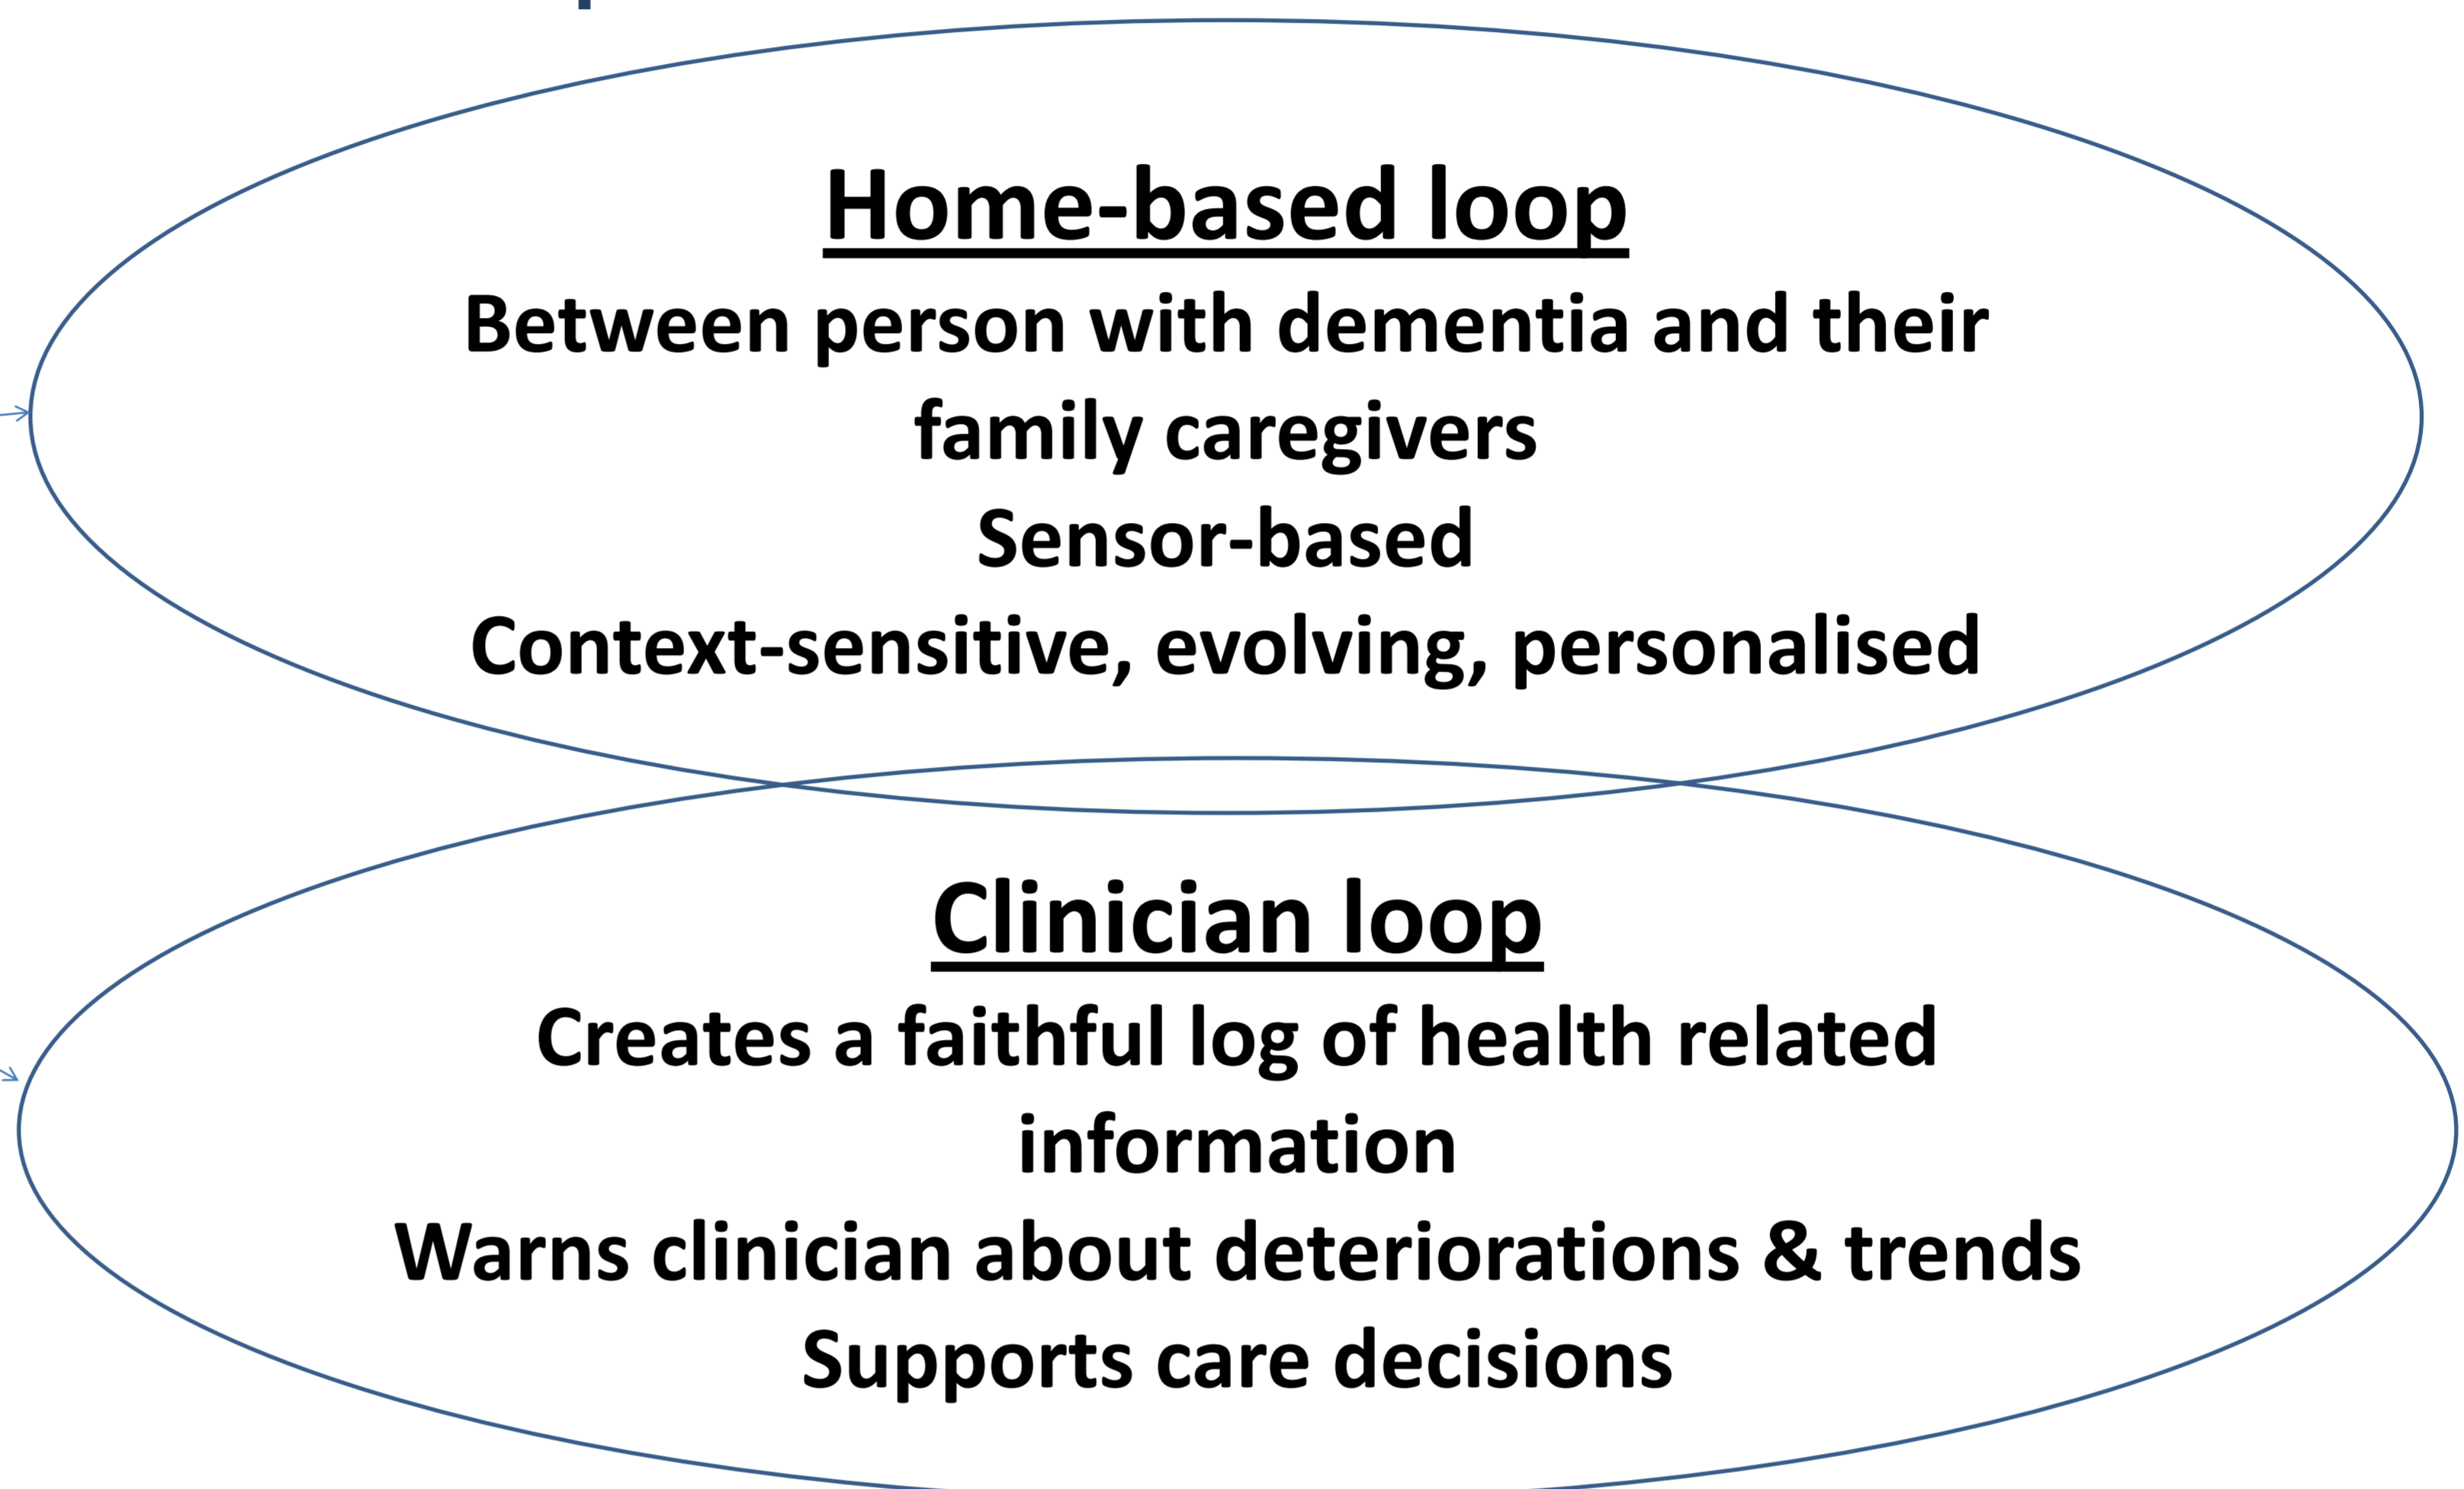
Home-based loop

Between person with dementia and their family caregivers

Sensor-based

Context-sensitive, evolving, personalised

Clinician loop

Creates a faithful log of health related information

Warns clinician about deteriorations & trends

Supports care decisions